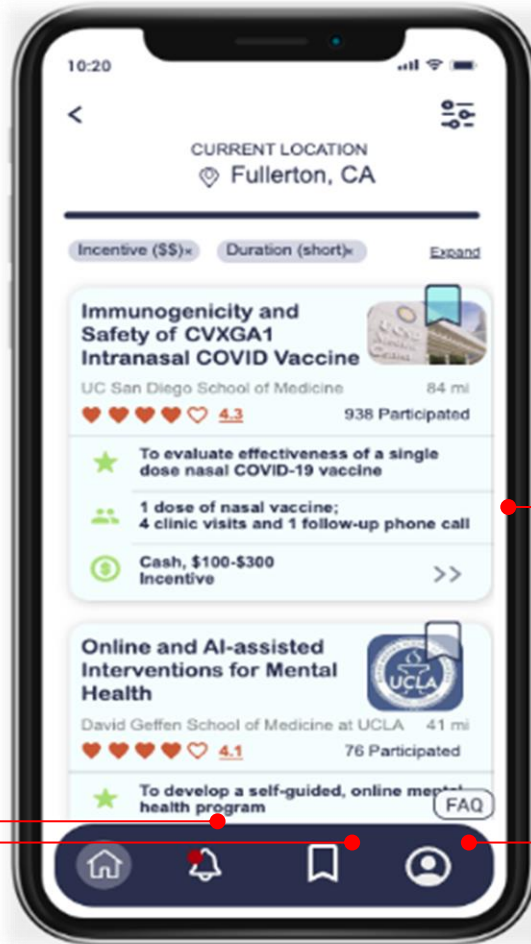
10:20

<

CURRENT LOCATION
Fullerton, CA

Incentive ($$)× Duration (short)× Expand

Immunogenicity and Safety of CVXGA1 Intranasal COVID Vaccine

UC San Diego School of Medicine 84 mi

4.3 938 Participated

To evaluate effectiveness of a single dose nasal COVID-19 vaccine

1 dose of nasal vaccine; 4 clinic visits and 1 follow-up phone call

Cash, $100-$300 Incentive

>>

Online and AI-assisted Interventions for Mental Health

UCLA

David Geffen School of Medicine at UCLA 41 mi

4.1 76 Participated

To develop a self-guided, online mental health program

FAQ